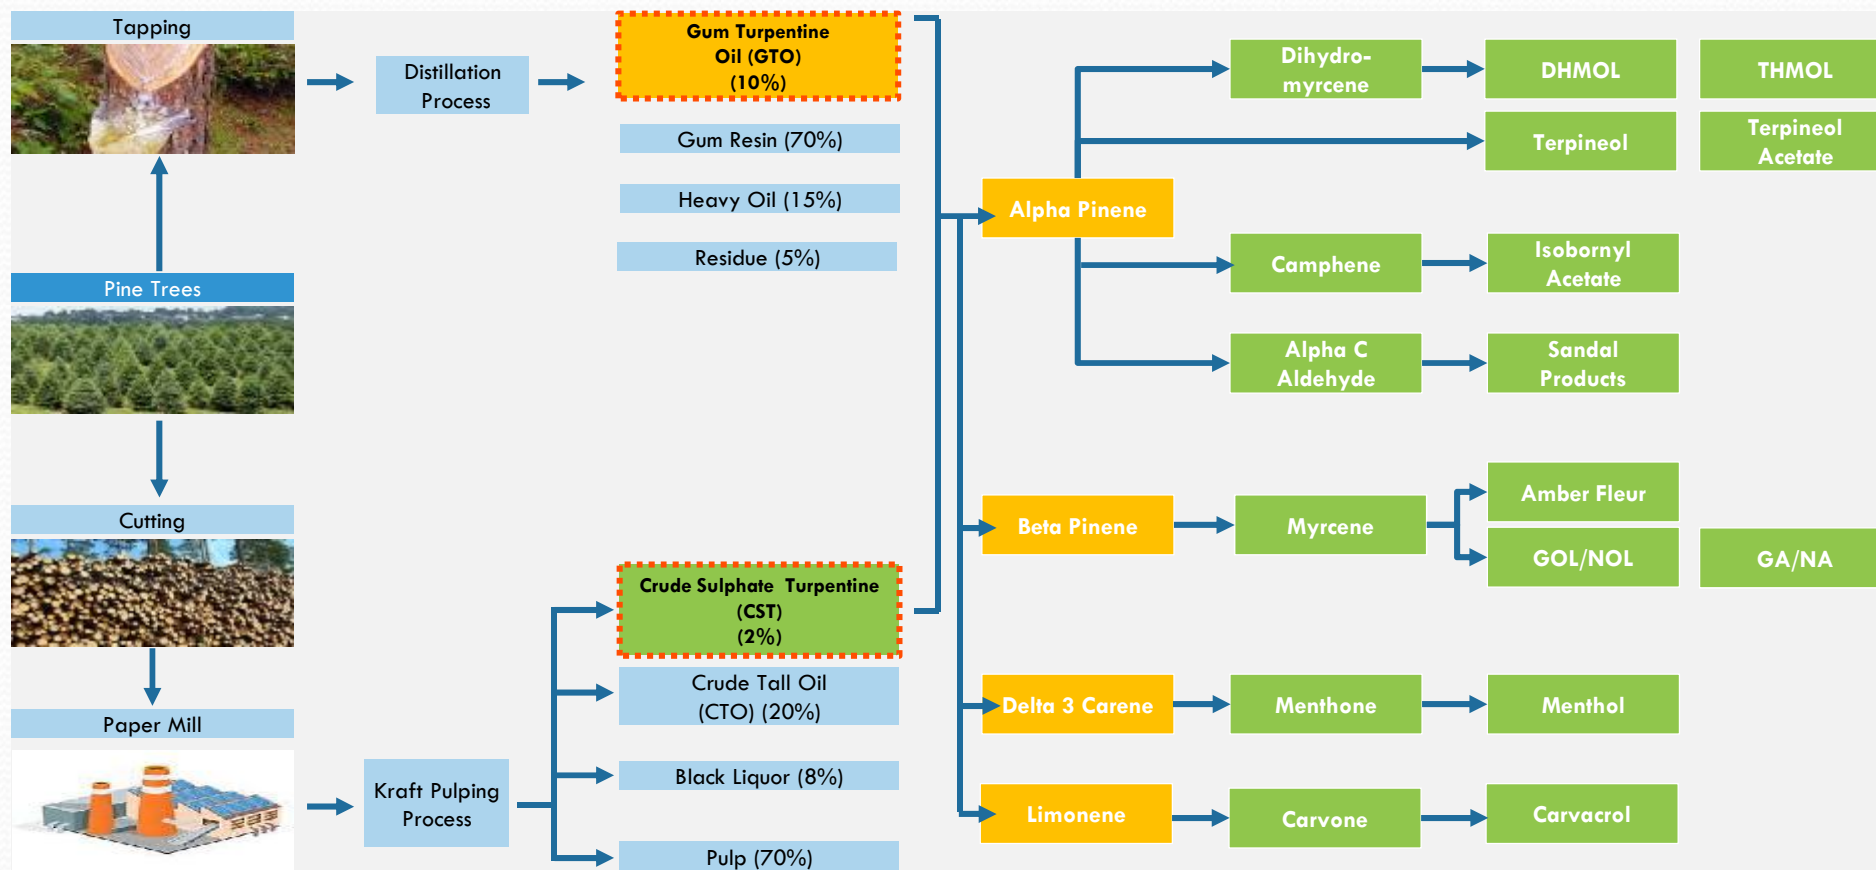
Tapping

Pine Trees

Cutting

Paper Mill

Distillation Process

Kraft Pulping Process

Gum Turpentine Oil (GTO) (10%)

Gum Resin (70%)

Heavy Oil (15%)

Residue (5%)

Crude Sulphate Turpentine (CST) (2%)

Crude Tall Oil (CTO) (20%)

Black Liquor (8%)

Pulp (70%)

Alpha Pinene

Beta Pinene

Delta 3 Carene

Limonene

Dihydro-myrcene

DHMOL

THMOL

Terpineol

Terpineol Acetate

Camphene

Isobornyl Acetate

Alpha C Aldehyde

Sandal Products

Myrcene

Amber Fleur

GOL/NOL

GA/NA

Menthone

Menthol

Carvone

Carvacrol